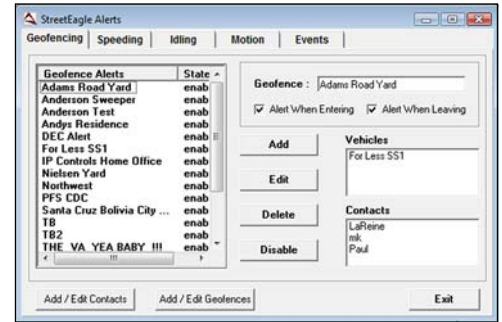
StreetEagle Alerts

Geofencing | Speeding | Idling | Motion | Events

| Geofence Alerts | State |
|---|---|
| Adams Road Yard | enab |
| Anderson Sweeper | enab |
| Anderson Test | enab |
| Andys Residence | enab |
| DEC Alert | enab |
| For Less SS1 | enab |
| IP Controls Home Office | enab |
| Nielsen Yard | enab |
| Northwest | enab |
| PFS CDC | enab |
| Santa Cruz Bolivia City ... | enab |
| TB | enab |
| TB2 | enab |
| THE VA YEA BABY !!! | enab |

Geofence : Adams Road Yard

Alert When Entering   Alert When Leaving

Add

Edit

Delete

Disable

Vehicles
For Less SS1

Contacts
LaReine
mk
Paul

Add / Edit Contacts   Add / Edit Geofences   Exit